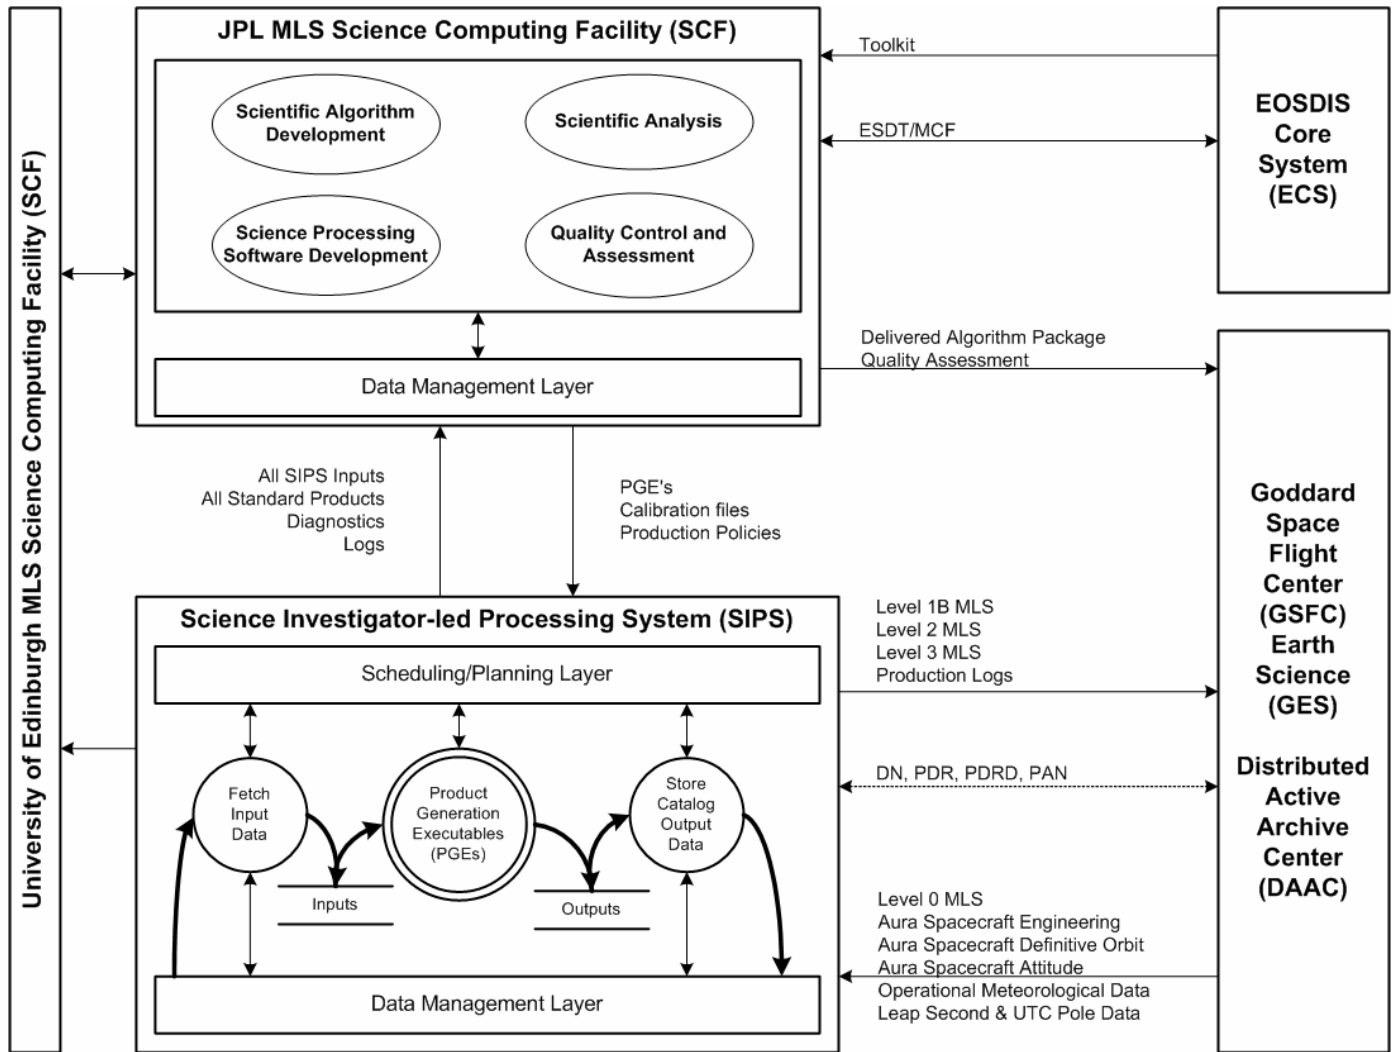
University of Edinburgh MLS Science Computing Facility (SCF)

JPL MLS Science Computing Facility (SCF)

Scientific Algorithm Development

Scientific Analysis

Science Processing Software Development

Quality Control and Assessment

Data Management Layer

Toolkit

ESDT/MCF

EOSDIS Core System (ECS)

Delivered Algorithm Package
Quality Assessment

All SIPS Inputs
All Standard Products
Diagnostics
Logs

PGE's
Calibration files
Production Policies

Science Investigator-led Processing System (SIPS)

Scheduling/Planning Layer

Fetch Input Data

Product Generation Executables (PGEs)

Store Catalog Output Data

Inputs

Outputs

Data Management Layer

Level 1B MLS
Level 2 MLS
Level 3 MLS
Production Logs

DN, PDR, PDRD, PAN

Level 0 MLS
Aura Spacecraft Engineering
Aura Spacecraft Definitive Orbit
Aura Spacecraft Attitude
Operational Meteorological Data
Leap Second & UTC Pole Data

Goddard Space Flight Center (GSFC) Earth Science (GES)

Distributed Active Archive Center (DAAC)